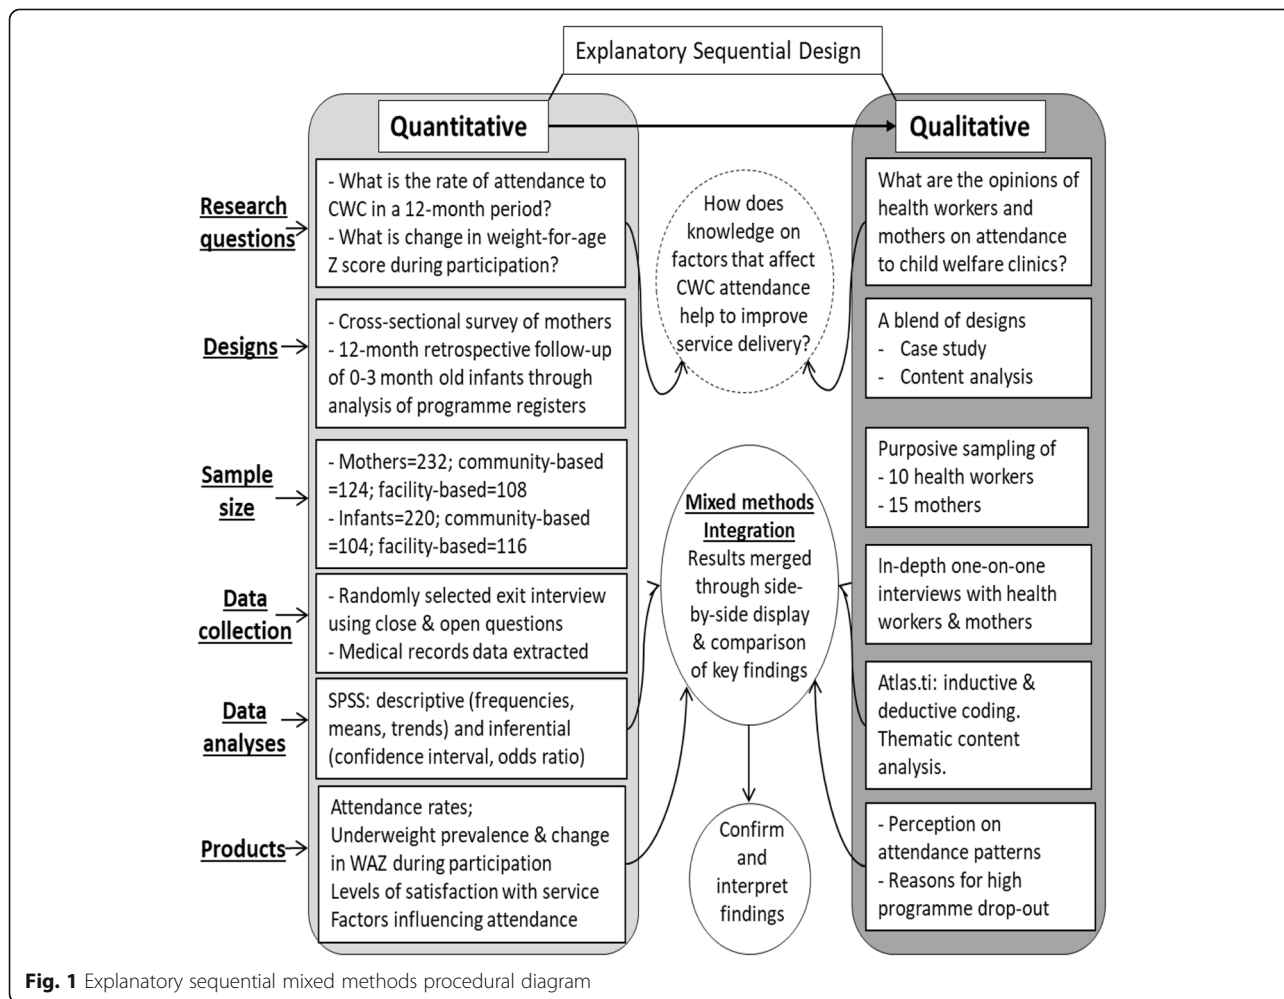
Explanatory Sequential Design

Quantitative

Qualitative

Research questions

- What is the rate of attendance to CWC in a 12-month period?
- What is change in weight-for-age Z score during participation?

How does knowledge on factors that affect CWC attendance help to improve service delivery?

What are the opinions of health workers and mothers on attendance to child welfare clinics?

Designs

- Cross-sectional survey of mothers
- 12-month retrospective follow-up of 0-3 month old infants through analysis of programme registers

A blend of designs
- Case study
- Content analysis

Sample size

- Mothers=232; community-based =124; facility-based=108
- Infants=220; community-based =104; facility-based=116

Purposive sampling of
- 10 health workers
- 15 mothers

Mixed methods Integration
Results merged through side-by-side display & comparison of key findings

Data collection

- Randomly selected exit interview using close & open questions
- Medical records data extracted

In-depth one-on-one interviews with health workers & mothers

Data analyses

SPSS: descriptive (frequencies, means, trends) and inferential (confidence interval, odds ratio)

Atlas.ti: inductive & deductive coding. Thematic content analysis.

Products

Attendance rates;
Underweight prevalence & change in WAZ during participation
Levels of satisfaction with service
Factors influencing attendance

Confirm and interpret findings

- Perception on attendance patterns
- Reasons for high programme drop-out

Fig. 1 Explanatory sequential mixed methods procedural diagram